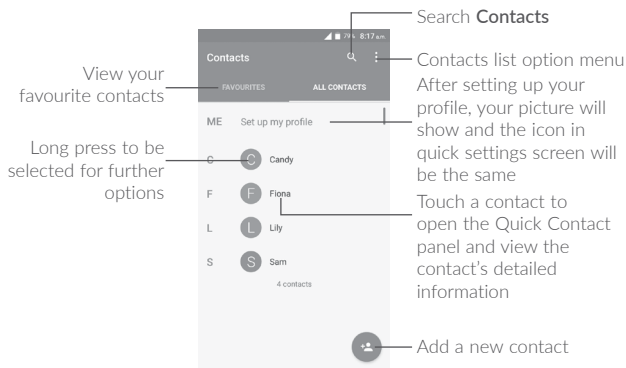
79% 8:17 am

Contacts

FAVOURITES

ALL CONTACTS

ME Set up my profile

C Candy

F Fiona

L Lily

S Sam

4 contacts

Search **Contacts**

Contacts list option menu

After setting up your profile, your picture will show and the icon in quick settings screen will be the same

Touch a contact to open the Quick Contact panel and view the contact's detailed information

Add a new contact

View your favourite contacts

Long press to be selected for further options